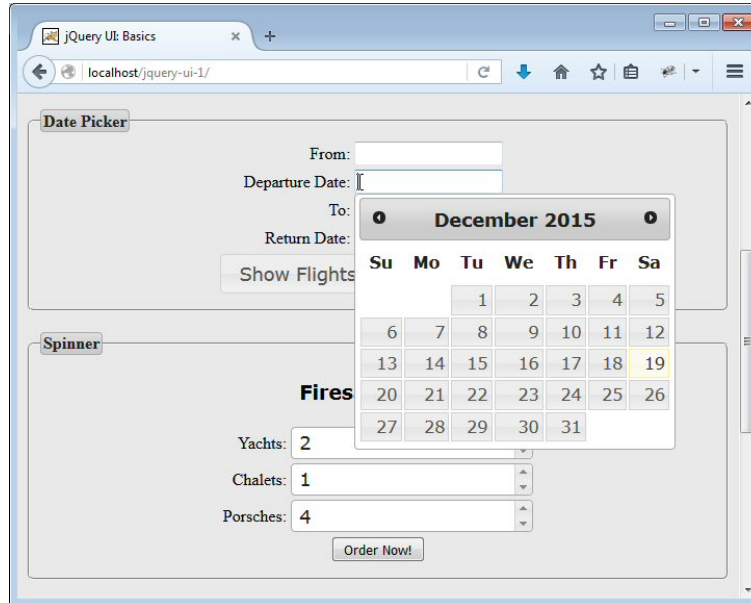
jQuery UI: Basics

localhost/jquery-ui-1/

Date Picker

From:

Departure Date:

To:

Return Date:

Show Flights

December 2015

| Su | Mo | Tu | We | Th | Fr | Sa |
|---|---|---|---|---|---|---|
| | | 1 | 2 | 3 | 4 | 5 |
| 6 | 7 | 8 | 9 | 10 | 11 | 12 |
| 13 | 14 | 15 | 16 | 17 | 18 | 19 |
| 20 | 21 | 22 | 23 | 24 | 25 | 26 |
| 27 | 28 | 29 | 30 | 31 | | |

Spinner

Fires

Yachts: 2

Chalets: 1

Porsches: 4

Order Now!